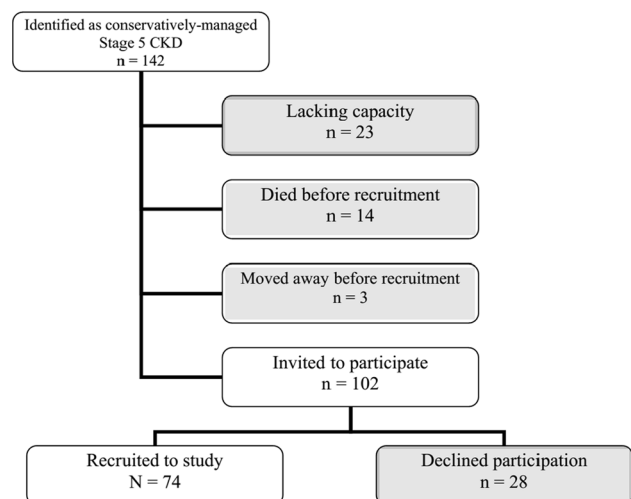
Identified as conservatively-managed Stage 5 CKD
n = 142

Lacking capacity
n = 23

Died before recruitment
n = 14

Moved away before recruitment
n = 3

Invited to participate
n = 102

Recruited to study
N = 74

Declined participation
n = 28